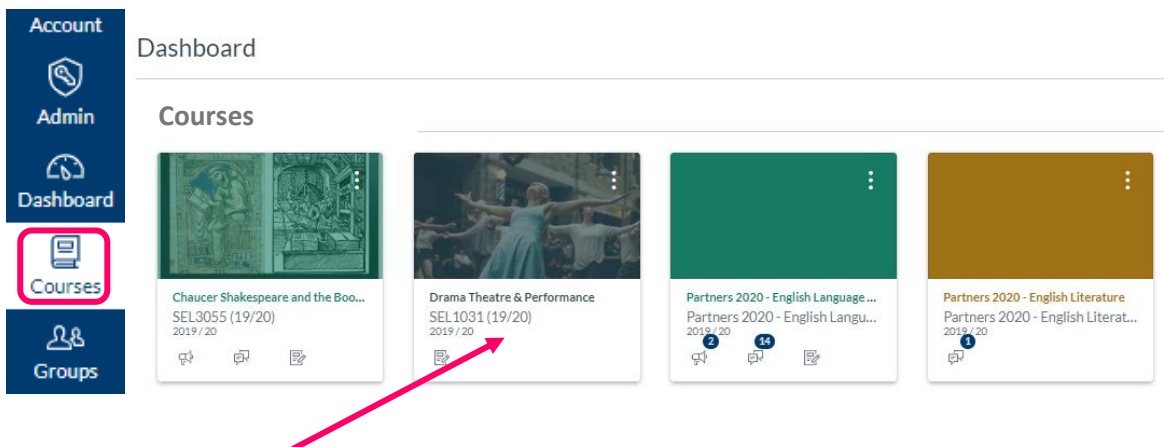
Account

Admin

Dashboard

Courses

Groups

Dashboard

Courses

Chaucer Shakespeare and the Boo...
SEL3055 (19/20)
2019 / 20

Drama Theatre & Performance
SEL1031 (19/20)
2019 / 20

Partners 2020 - English Language ...
Partners 2020 - English Langu...
2019 / 20
2
14

Partners 2020 - English Literature
Partners 2020 - English Literat...
2019 / 20
1